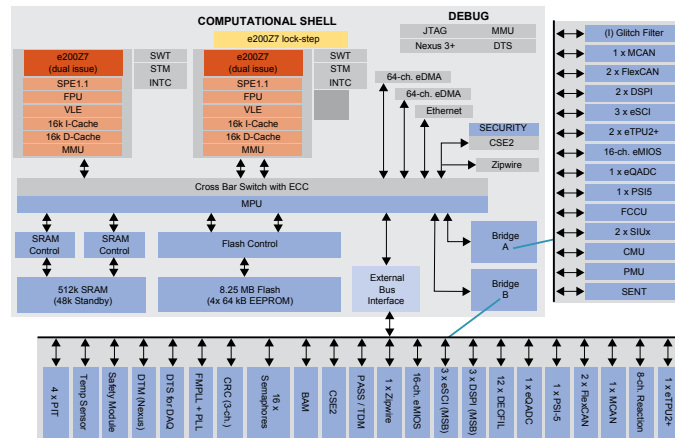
COMPUTATIONAL SHELL

e200Z7 lock-step

DEBUG

| JTAG | MMU |
|---|---|
| Nexus 3+ | DTS |

e200Z7
(dual issue)
SPE1.1
FPU
VLE
16k I-Cache
16k D-Cache
MMU

SWT
STM
INTC

e200Z7
(dual issue)
SPE1.1
FPU
VLE
16k I-Cache
16k D-Cache
MMU

SWT
STM
INTC

64-ch. eDMA
64-ch. eDMA
Ethernet
SECURITY
CSE2
Zipwire

Cross Bar Switch with ECC
MPU

SRAM Control
SRAM Control
Flash Control
Bridge A
Bridge B
512k SRAM
(48k Standby)
8.25 MB Flash
(4x 64 kB EEPROM)
External Bus Interface

(I) Glitch Filter
1 x MCAN
2 x FlexCAN
2 x DSPI
3 x eSCI
2 x eTPU2+
16-ch. eMIOS
1 x eQADC
1 x PSI5
FCCU
2 x SIUx
CMU
PMU
SENT

4 x PIT
Temp Sensor
Safety Module
DTM (Nexus)
DTS for DAQ
FMPLL + PLL
CRC (3-ch.)
16 x Semaphores
BAM
CSE2
PASS / TDM
1 x Zipwire
16-ch. eMIOS
3 x eSCI (MSB)
3 x DSPI (MSB)
12 x DECFIL
1 x eQADC
1 x PSI-5
2 x FlexCAN
1 x MCAN
8-ch. Reaction
1 x eTPU2+